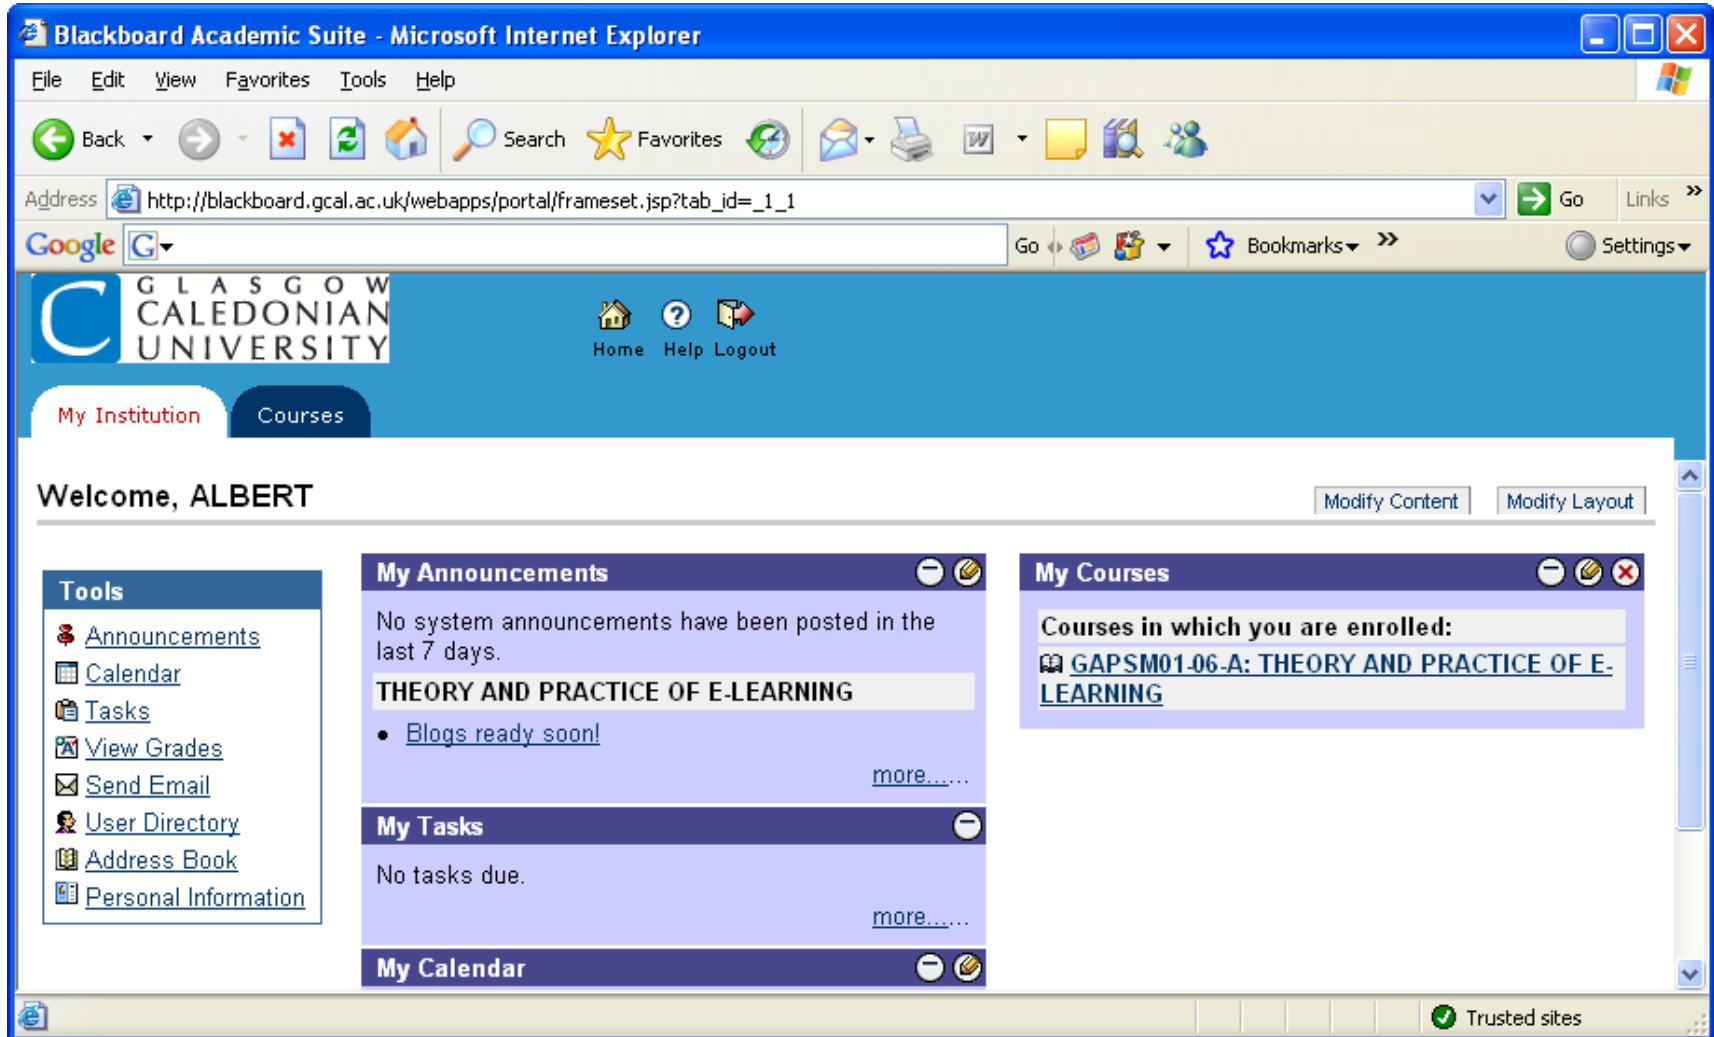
Blackboard Academic Suite - Microsoft Internet Explorer

File Edit View Favorites Tools Help

Back Search Favorites

Address http://blackboard.gcal.ac.uk/webapps/portal/frameset.jsp?tab_id=_1_1 Go Links

Google G Go Bookmarks Settings

GLASGOW CALEDONIAN UNIVERSITY

Home Help Logout

My Institution Courses

Welcome, ALBERT

Modify Content Modify Layout

Tools
Announcements
Calendar
Tasks
View Grades
Send Email
User Directory
Address Book
Personal Information

My Announcements
No system announcements have been posted in the last 7 days.
THEORY AND PRACTICE OF E-LEARNING
• Blogs ready soon!
more......

My Tasks
No tasks due.
more......

My Calendar

My Courses
Courses in which you are enrolled:
GAPSM01-06-A: THEORY AND PRACTICE OF E-LEARNING

Trusted sites